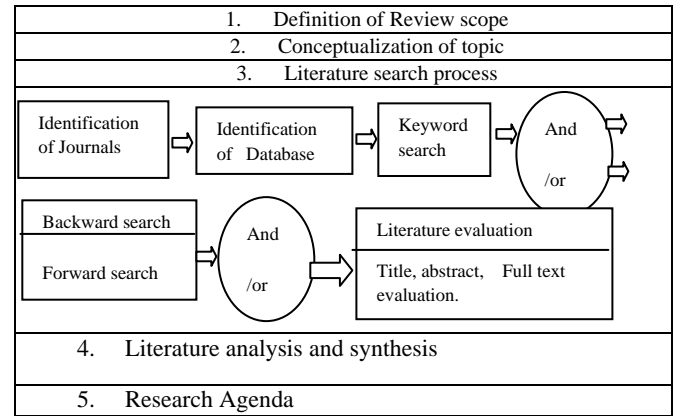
1. Definition of Review scope

2. Conceptualization of topic

3. Literature search process

Identification of Journals

Identification of Database

Keyword search

And /or

Backward search

Forward search

And /or

Literature evaluation

Title, abstract, Full text evaluation.

4. Literature analysis and synthesis

5. Research Agenda